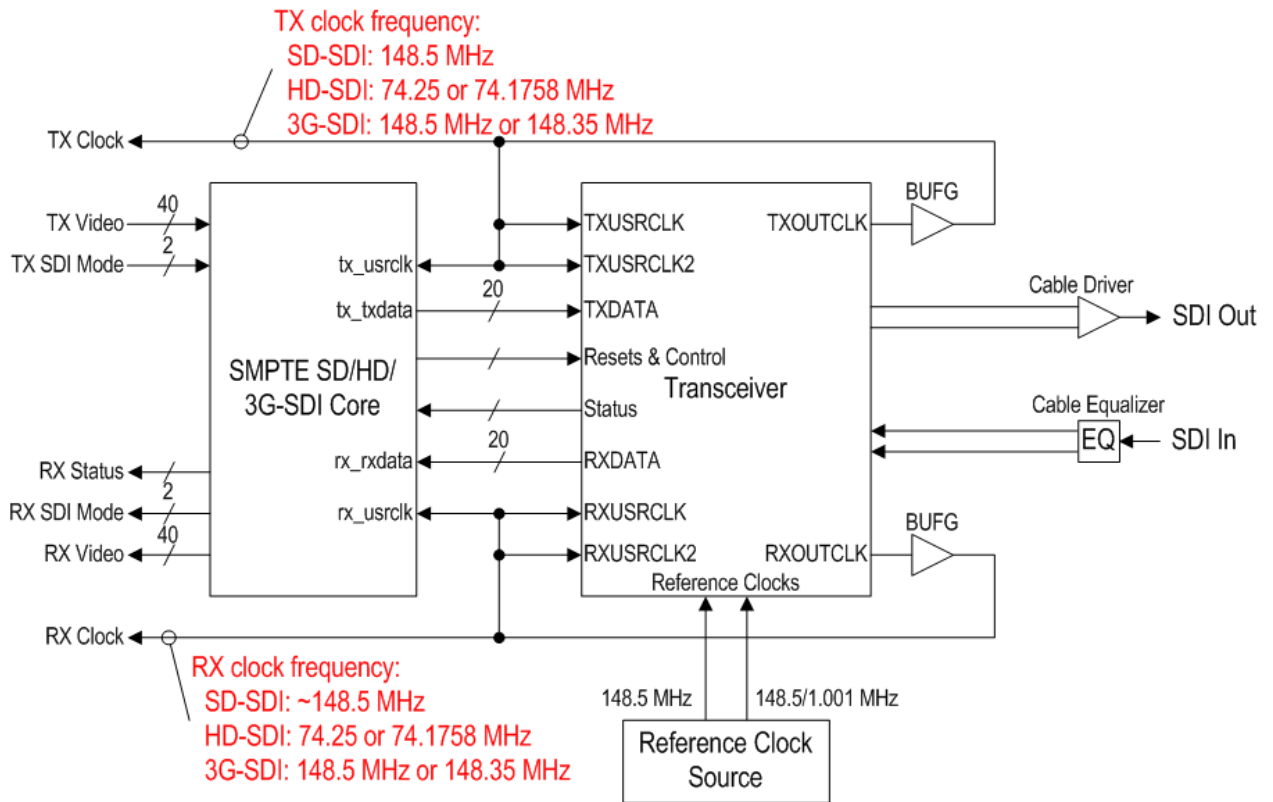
TX clock frequency:
SD-SDI: 148.5 MHz
HD-SDI: 74.25 or 74.1758 MHz
3G-SDI: 148.5 MHz or 148.35 MHz

TX Clock

TX Video
40
TX SDI Mode
2

tx_usrclk
tx_txdata
20

SMPTE SD/HD/
3G-SDI Core

RX Status
RX SDI Mode
2
RX Video
40

rx_rxdata
20
rx_usrclk

TXUSRCLK
TXUSRCLK2
TXDATA
Resets & Control
Transceiver
Status
RXDATA
RXUSRCLK
RXUSRCLK2
Reference Clocks

TXOUTCLK
RXOUTCLK

BUFG
BUFG

Cable Driver
SDI Out
Cable Equalizer
EQ
SDI In

RX Clock

RX clock frequency:
SD-SDI: ~148.5 MHz
HD-SDI: 74.25 or 74.1758 MHz
3G-SDI: 148.5 MHz or 148.35 MHz

148.5 MHz
148.5/1.001 MHz

Reference Clock
Source